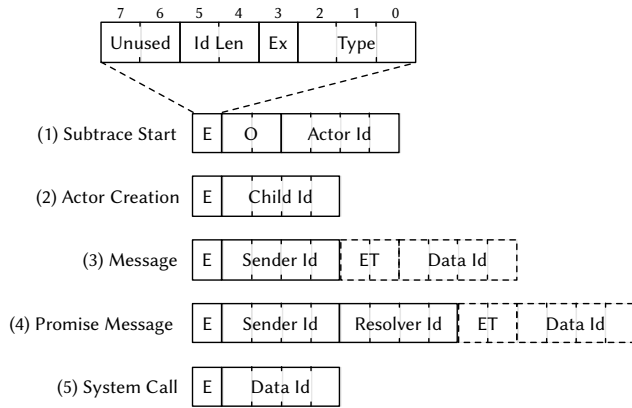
7 6 5 4 3 2 1 0

Unused | Id Len | Ex | Type

(1) Subtrace Start E O Actor Id

(2) Actor Creation E Child Id

(3) Message E Sender Id ET Data Id

(4) Promise Message E Sender Id Resolver Id ET Data Id

(5) System Call E Data Id